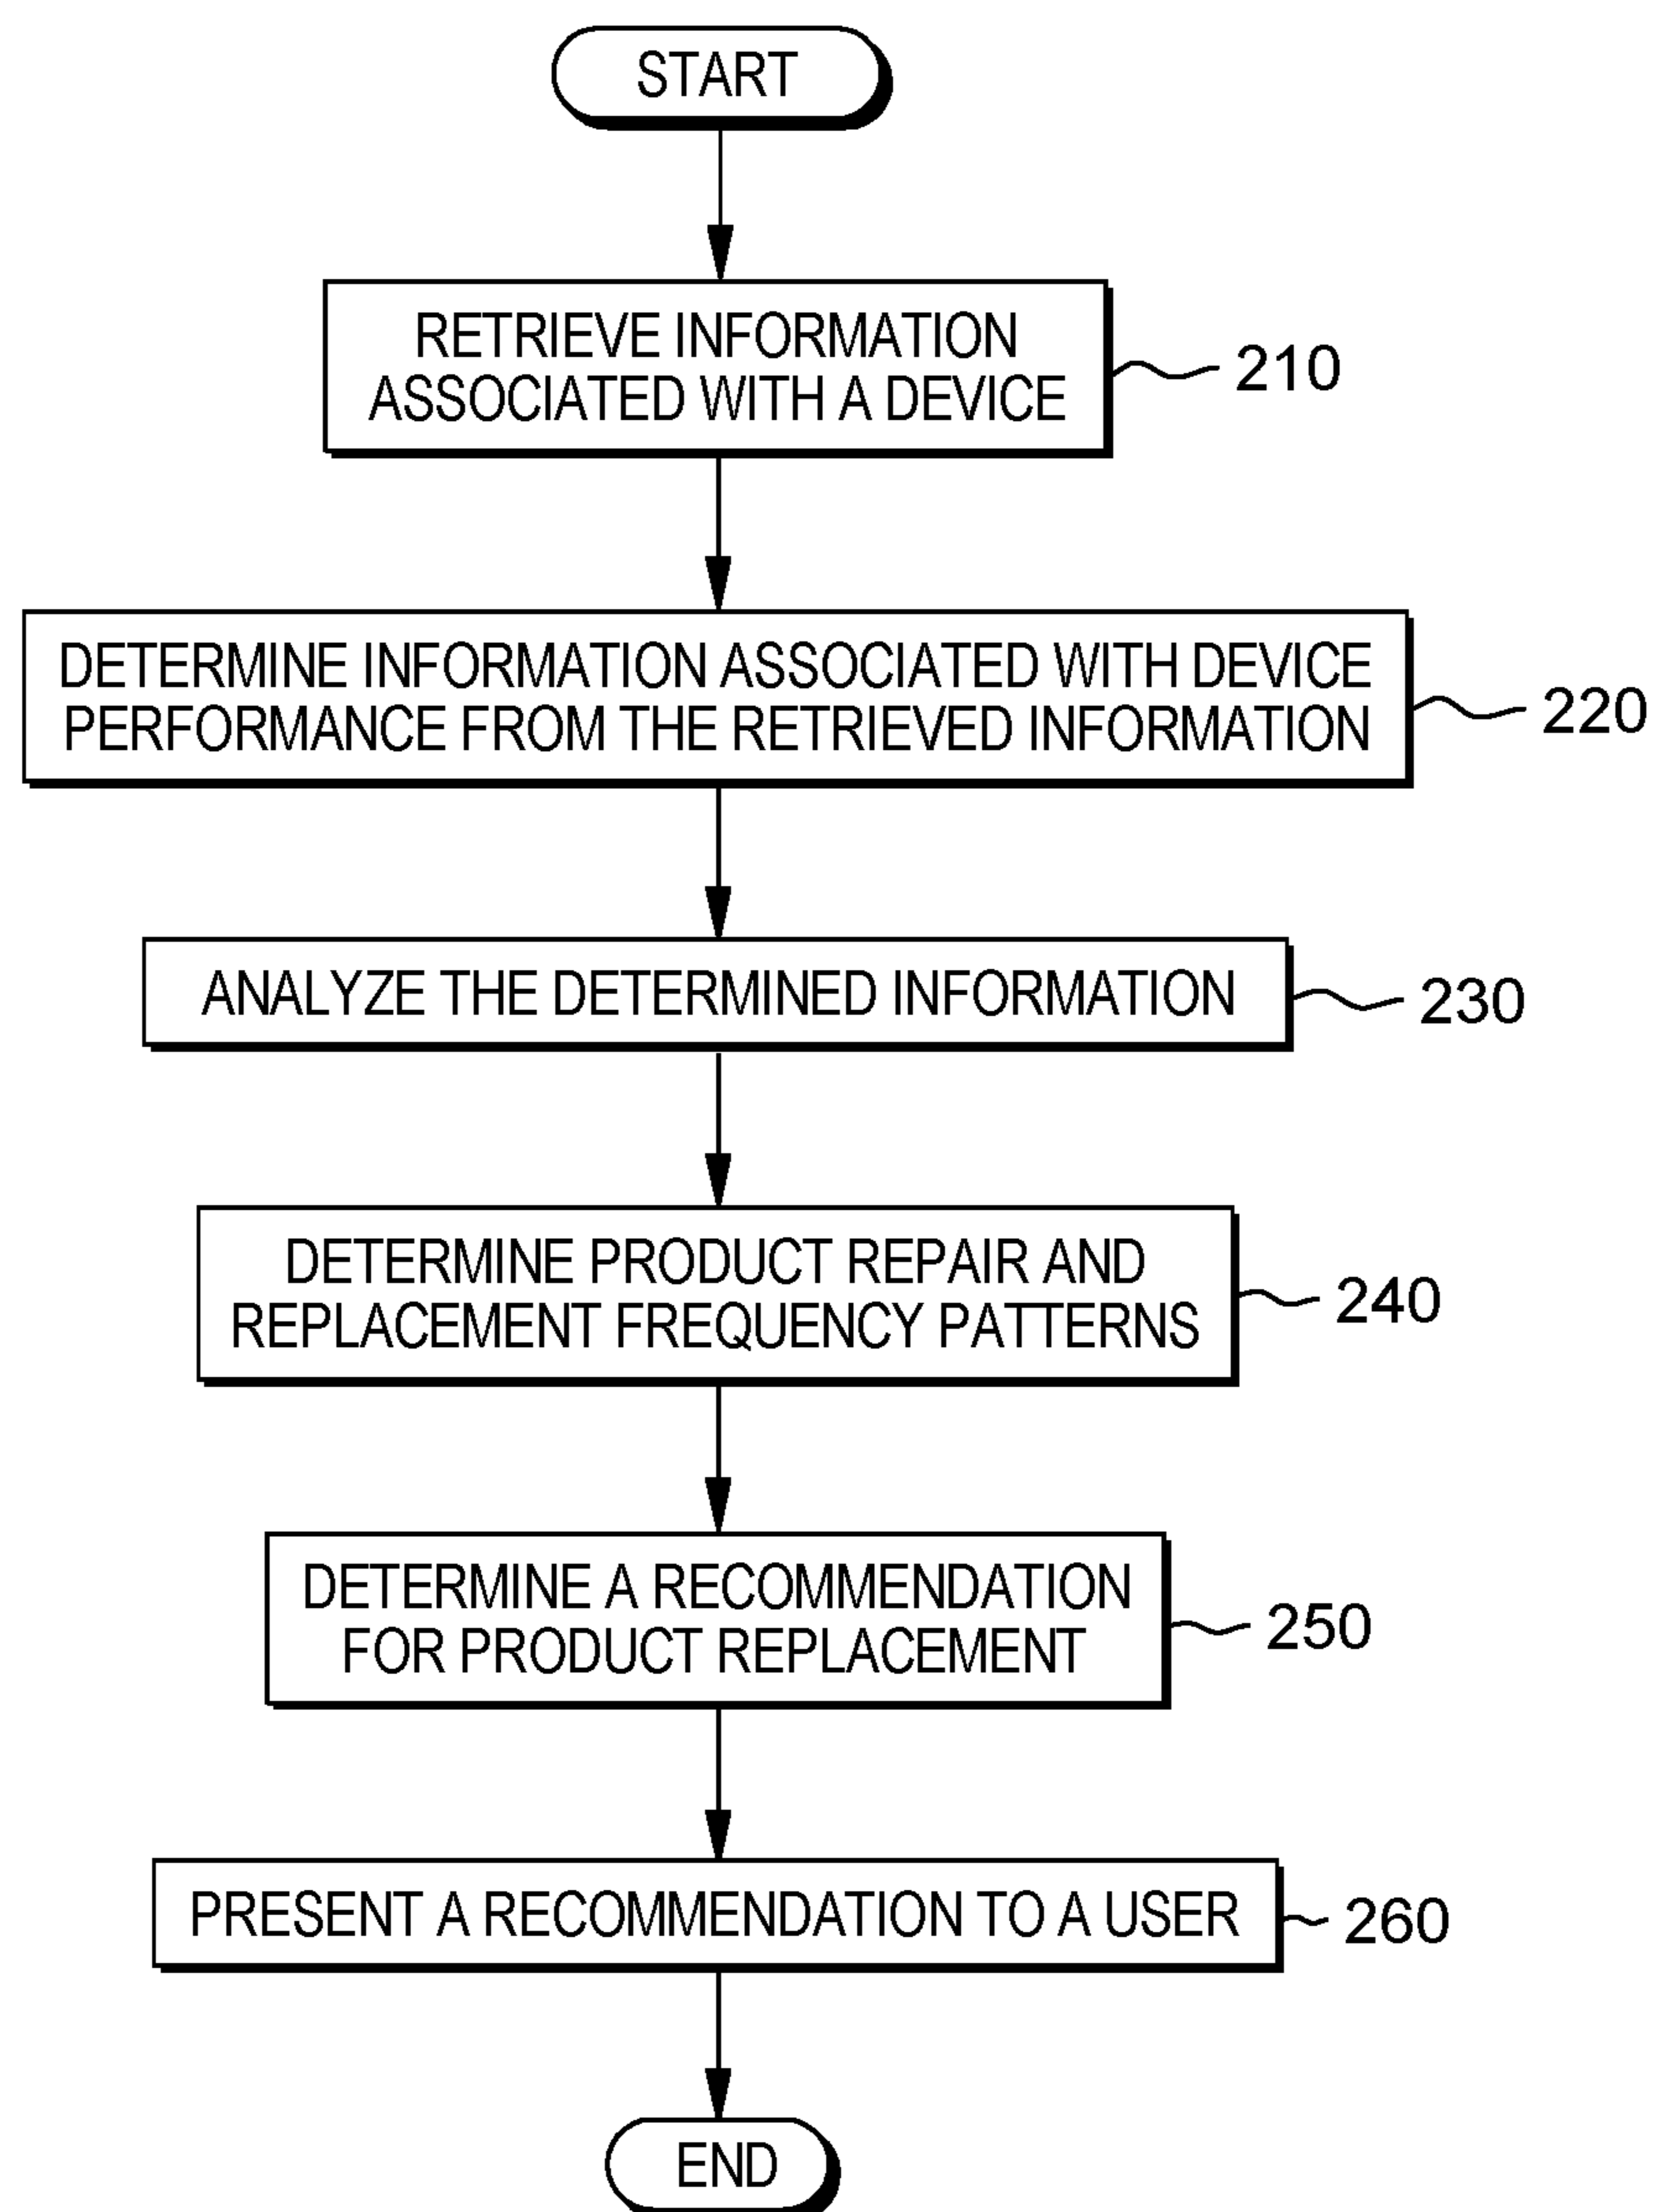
START

RETRIEVE INFORMATION ASSOCIATED WITH A DEVICE

210

DETERMINE INFORMATION ASSOCIATED WITH DEVICE PERFORMANCE FROM THE RETRIEVED INFORMATION

220

ANALYZE THE DETERMINED INFORMATION

230

DETERMINE PRODUCT REPAIR AND REPLACEMENT FREQUENCY PATTERNS

240

DETERMINE A RECOMMENDATION FOR PRODUCT REPLACEMENT

250

PRESENT A RECOMMENDATION TO A USER

260

END